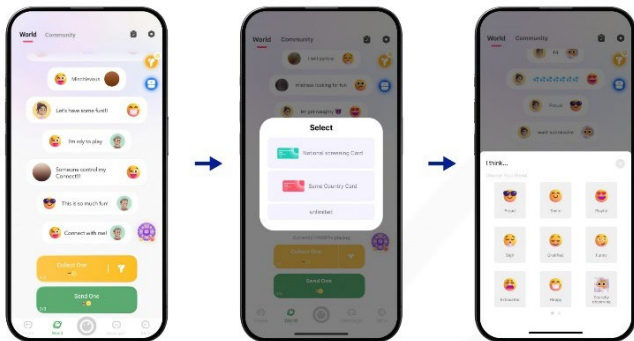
World Community

Mischievous

Let's have some fun!!

I'm shy to play

Someone control my Connect!!!

This is so much fun!

Connect with me!

Collect One

Send One

World

World Community

I feel joyous

mischievous looking for fun

I'm just naughty

Select

National screening Card

Same Country Card

unlimited

Collect One

World

World Community

Proud

I think...

Proud

Shy

Crafted

Funny

Intrusive

Happy

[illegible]